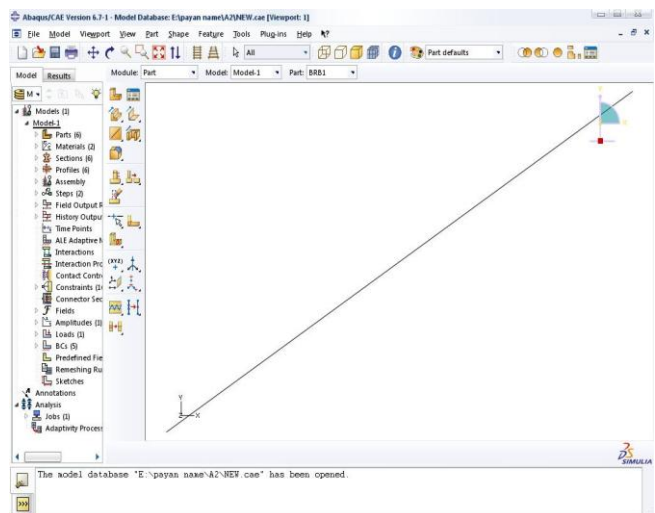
Abaqus/CAE Version 6.7-1 - Model Database: E:\payan name\A2\NEW.cae [Viewport: 1]

File Model Viewport View Part Shape Feature Tools Plug-ins Help

All

Part defaults

Model Results

Module: Part Model: Model-1 Part: BRB1

Models (1)
Model-1
Parts (6)
Materials (2)
Sections (6)
Profiles (6)
Assembly
Steps (2)
Field Output R
History Outpu
Time Points
ALE Adaptive M
Interactions
Interaction Pro
Contact Contr
Constraints (1
Connector Sec
Fields
Amplitudes (1
Loads (1)
BCs (5)
Predefined Fie
Remeshing Ru
Sketches
Annotations
Analysis
Jobs (1)
Adaptivity Process

(XYZ)

Y
X

SIMULIA

The model database "E:\payan name\A2\NEW.cae" has been opened.

>>>